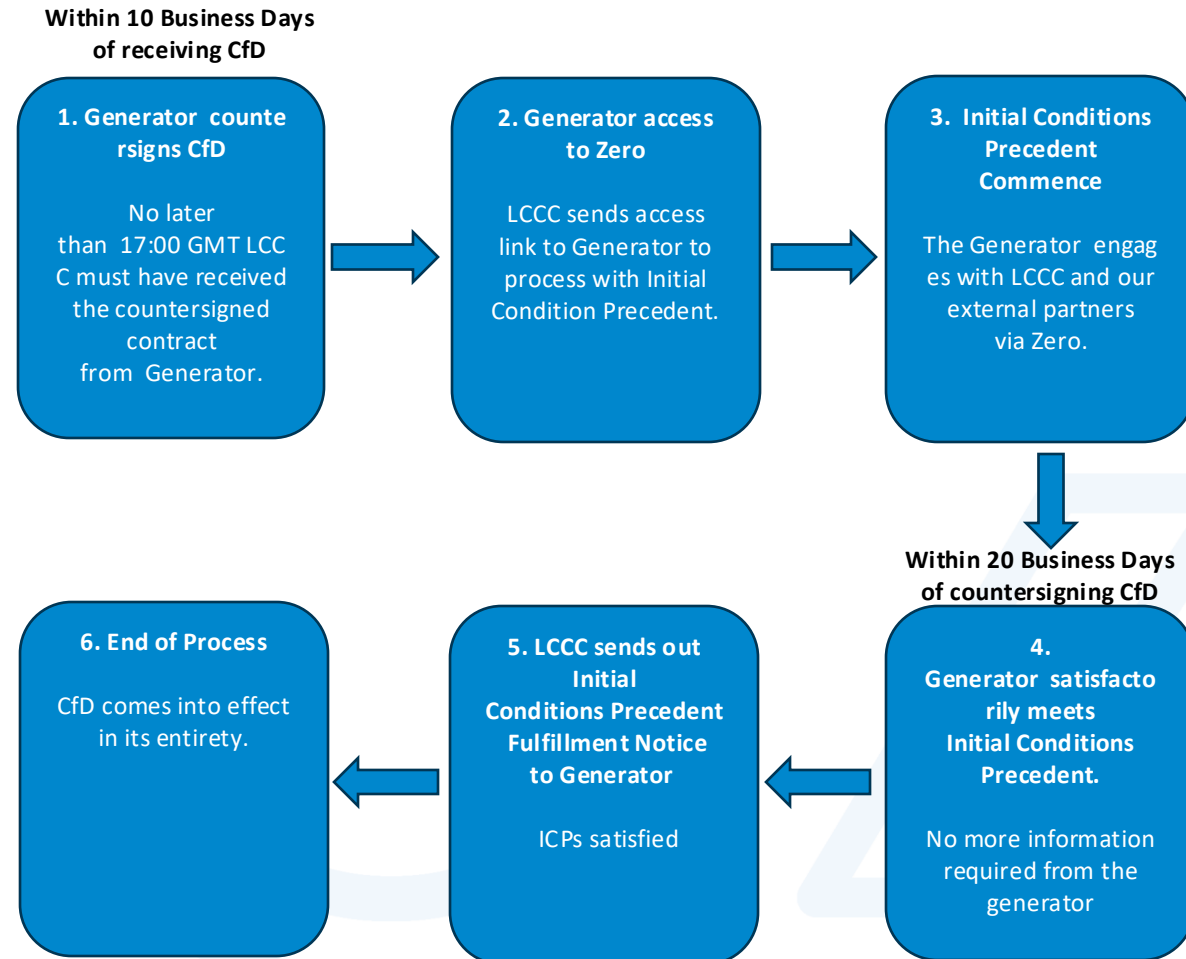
Within 10 Business Days of receiving CfD

1. Generator counte rsigns CfD

No later than 17:00 GMT LCC C must have received the countersigned contract from Generator.

2. Generator access to Zero

LCCC sends access link to Generator to process with Initial Condition Precedent.

3. Initial Conditions Precedent Commence

The Generator engag es with LCCC and our external partners via Zero.

Within 20 Business Days of countersigning CfD

4. Generator satisfacto rily meets Initial Conditions Precedent.

No more information required from the generator

5. LCCC sends out Initial Conditions Precedent Fulfillment Notice to Generator

ICPs satisfied

6. End of Process

CfD comes into effect in its entirety.